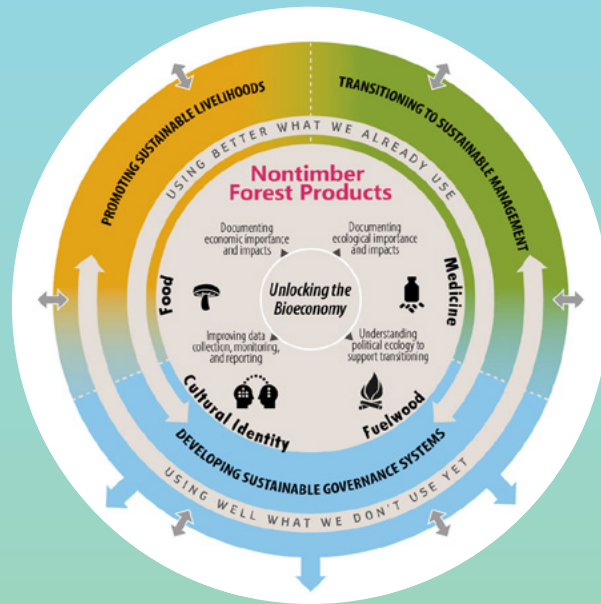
PROMOTING SUSTAINABLE LIVELIHOODS

TRANSITIONING TO SUSTAINABLE MANAGEMENT

USING BETTER WHAT WE ALREADY USE

Nontimber Forest Products

Documenting economic importance and impacts

Documenting ecological importance and impacts

Food

Unlocking the Bioeconomy

Medicine

Improving data collection, monitoring, and reporting

Understanding political ecology to support transitioning

Cultural Identity

Fuelwood

DEVELOPING SUSTAINABLE GOVERNANCE SYSTEMS

USING WELL WHAT WE DON'T USE YET